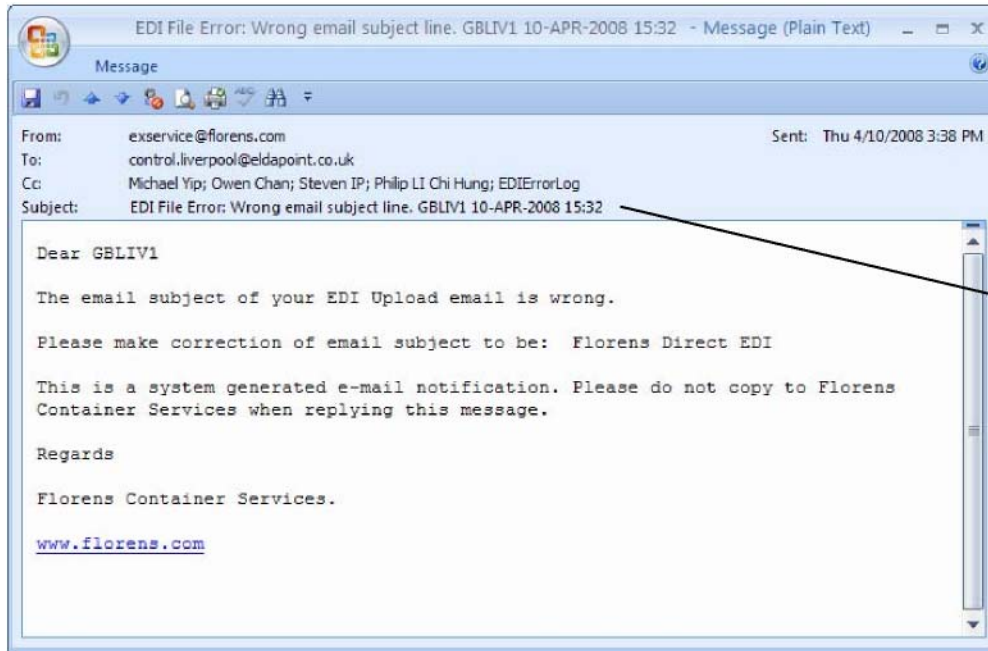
EDI File Error: Wrong email subject line. GBLIV1 10-APR-2008 15:32 - Message (Plain Text)

Message

From: exservice@florens.com
Sent: Thu 4/10/2008 3:38 PM
To: control.liverpool@eldapoint.co.uk
Cc: Michael Yip; Owen Chan; Steven IP; Philip LI Chi Hung; EDIErrorLog
Subject: EDI File Error: Wrong email subject line. GBLIV1 10-APR-2008 15:32

Dear GBLIV1

The email subject of your EDI Upload email is wrong.

Please make correction of email subject to be: Florens Direct EDI

This is a system generated e-mail notification. Please do not copy to Florens Container Services when replying this message.

Regards

Florens Container Services.

www.florens.com